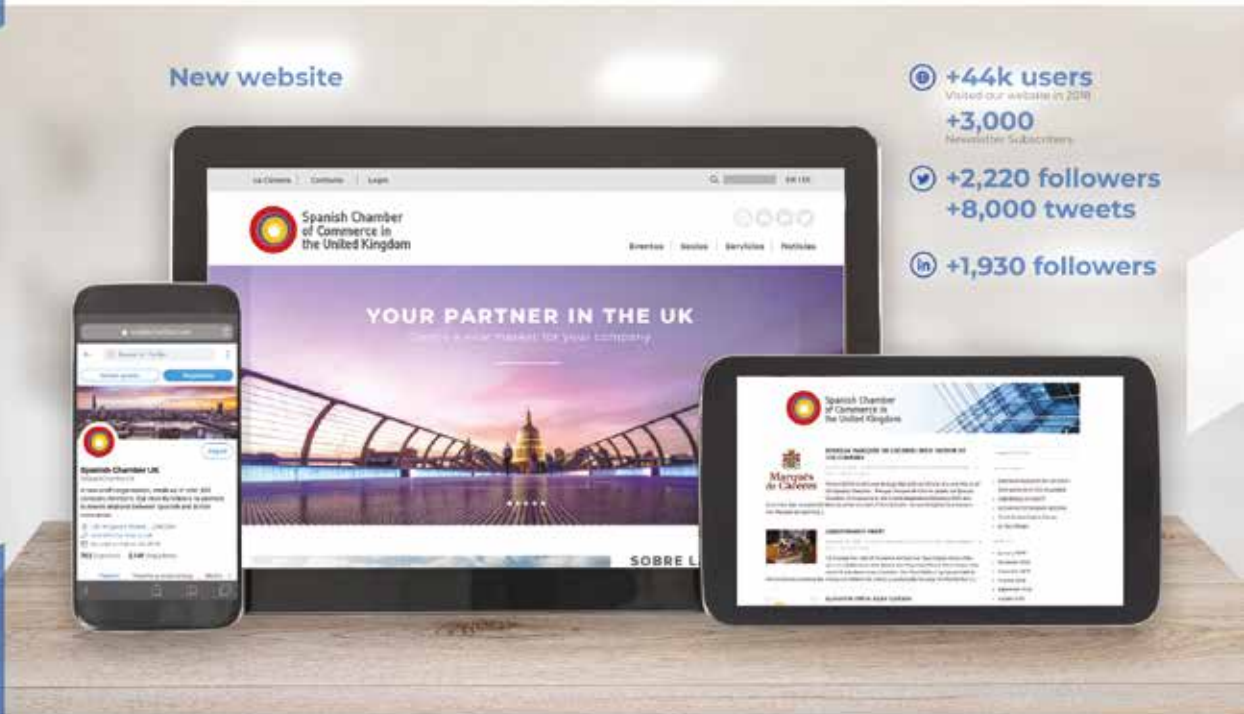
New website

+44k users
Visited our website in 2018

+3,000
Newsletter Subscribers

+2,220 followers
+8,000 tweets

+1,930 followers

La Cámara | Contacto | Login

Spanish Chamber of Commerce in the United Kingdom

Eventos | Socios | Servicios | Noticias

YOUR PARTNER IN THE UK

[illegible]

SOBRE L

Spanish Chamber UK

Spanish Chamber of Commerce in the United Kingdom

Marqués de Cáceres